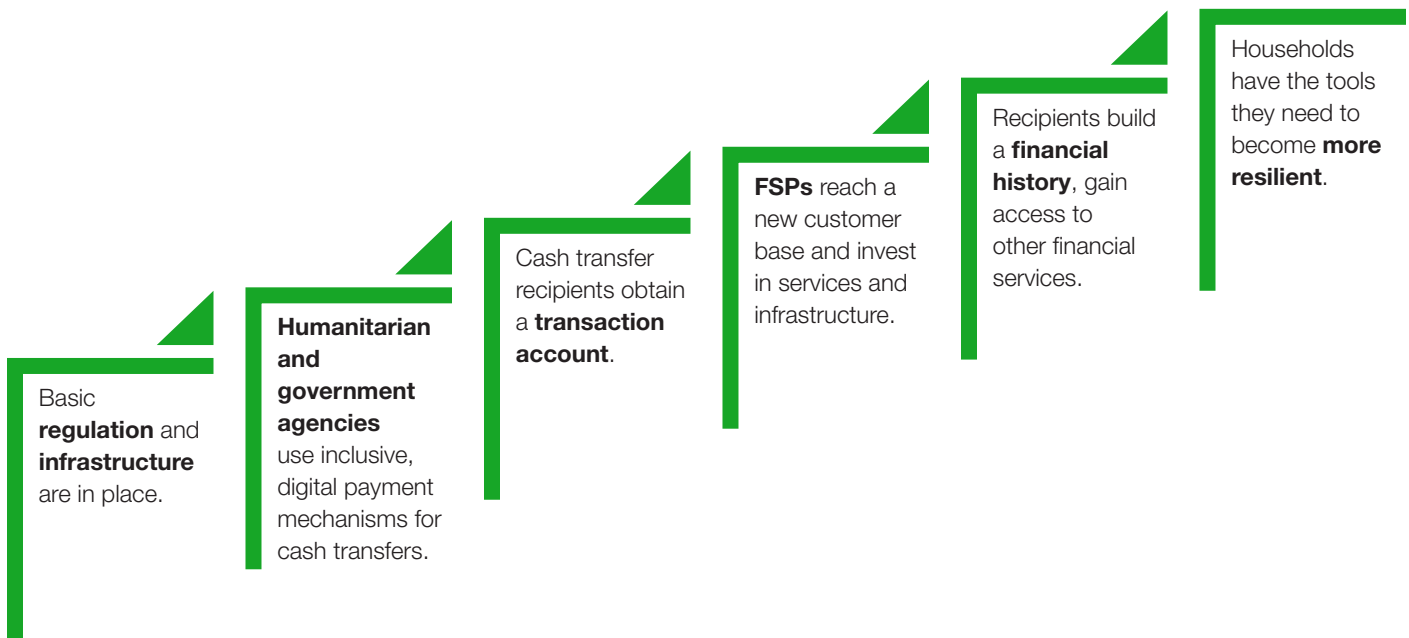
Basic regulation and infrastructure are in place.

Humanitarian and government agencies use inclusive, digital payment mechanisms for cash transfers.

Cash transfer recipients obtain a transaction account.

FSPs reach a new customer base and invest in services and infrastructure.

Recipients build a financial history, gain access to other financial services.

Households have the tools they need to become more resilient.